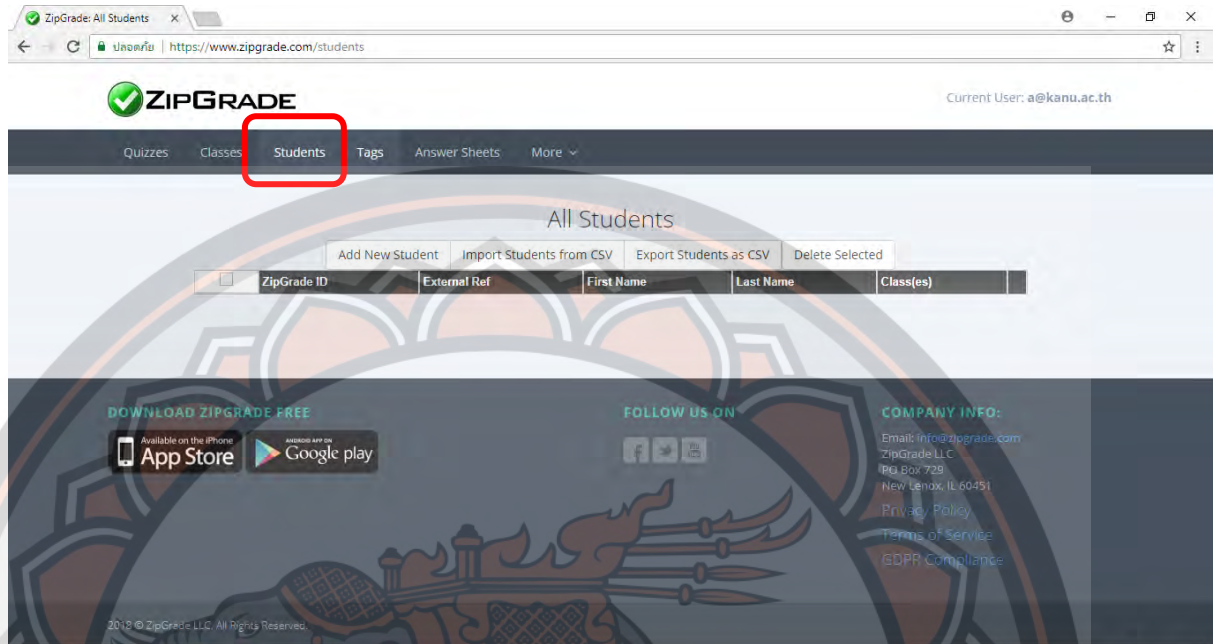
ZipGrade: All Students

ปลอดภัย | https://www.zipgrade.com/students

ZIPGRADE

Current User: a@kanu.ac.th

Quizzes Classes Students Tags Answer Sheets More

All Students

Add New Student | Import Students from CSV | Export Students as CSV | Delete Selected

| | ZipGrade ID | External Ref | First Name | Last Name | Class(es) |
|---|---|---|---|---|---|

DOWNLOAD ZIPGRADE FREE

Available on the iPhone App Store

ANDROID APP ON Google play

FOLLOW US ON

COMPANY INFO:

Email: info@zipgrade.com
ZipGrade LLC
PO Box 729
New Lenox, IL 60451

Privacy Policy

Terms of Service

GDPR Compliance

2018 © ZipGrade LLC. All Rights Reserved.